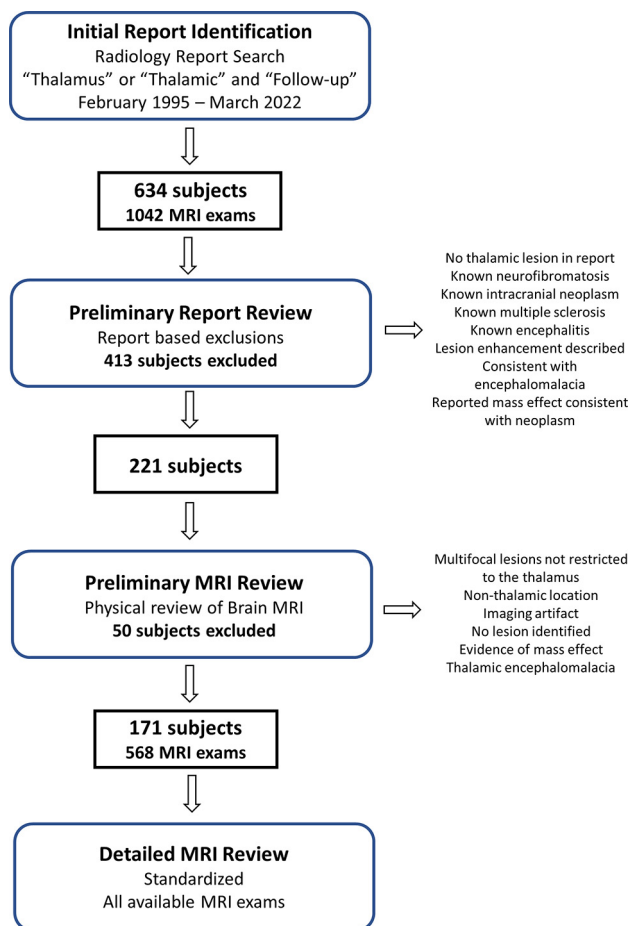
Initial Report Identification
Radiology Report Search
“Thalamus” or “Thalamic” and “Follow-up”
February 1995 – March 2022

634 subjects
1042 MRI exams

Preliminary Report Review
Report based exclusions
413 subjects excluded

No thalamic lesion in report
Known neurofibromatosis
Known intracranial neoplasm
Known multiple sclerosis
Known encephalitis
Lesion enhancement described
Consistent with encephalomalacia
Reported mass effect consistent with neoplasm

221 subjects

Preliminary MRI Review
Physical review of Brain MRI
50 subjects excluded

Multifocal lesions not restricted to the thalamus
Non-thalamic location
Imaging artifact
No lesion identified
Evidence of mass effect
Thalamic encephalomalacia

171 subjects
568 MRI exams

Detailed MRI Review
Standardized
All available MRI exams